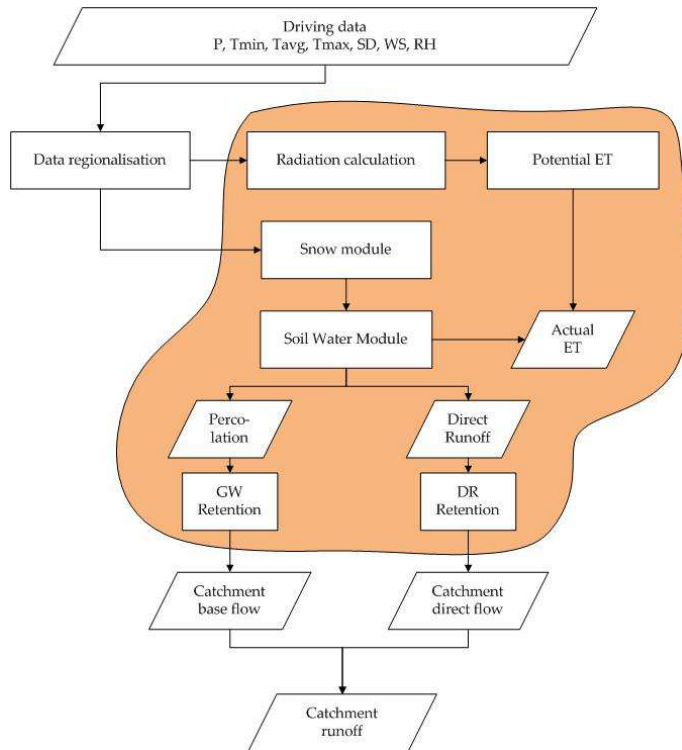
Driving data
P, Tmin, Tavg, Tmax, SD, WS, RH

Data regionalisation

Radiation calculation

Potential ET

Snow module

Soil Water Module

Actual ET

Percolation

Direct Runoff

GW Retention

DR Retention

Catchment base flow

Catchment direct flow

Catchment runoff